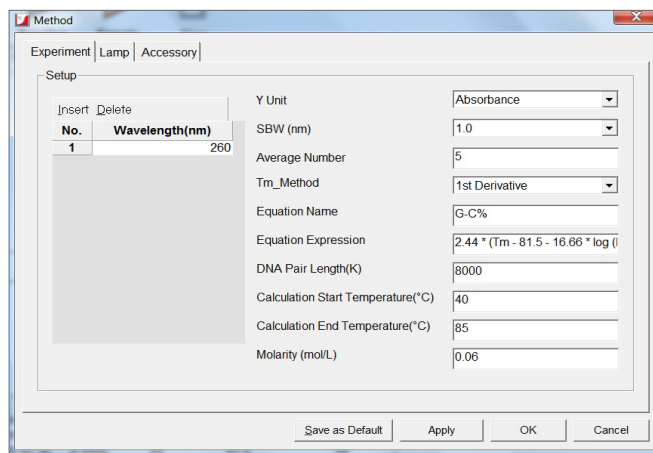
Method

Experiment | Lamp | Accessory

Setup

Insert Delete

| No. | Wavelength(nm) |
|---|---|
| 1 | 260 |

Y Unit Absorbance

SBW (nm) 1.0

Average Number 5

Tm_Method 1st Derivative

Equation Name G-C%

Equation Expression 2.44 * (Tm - 81.5 - 16.66 * log (

DNA Pair Length(K) 8000

Calculation Start Temperature(°C) 40

Calculation End Temperature(°C) 85

Molarity (mol/L) 0.06

Save as Default Apply OK Cancel